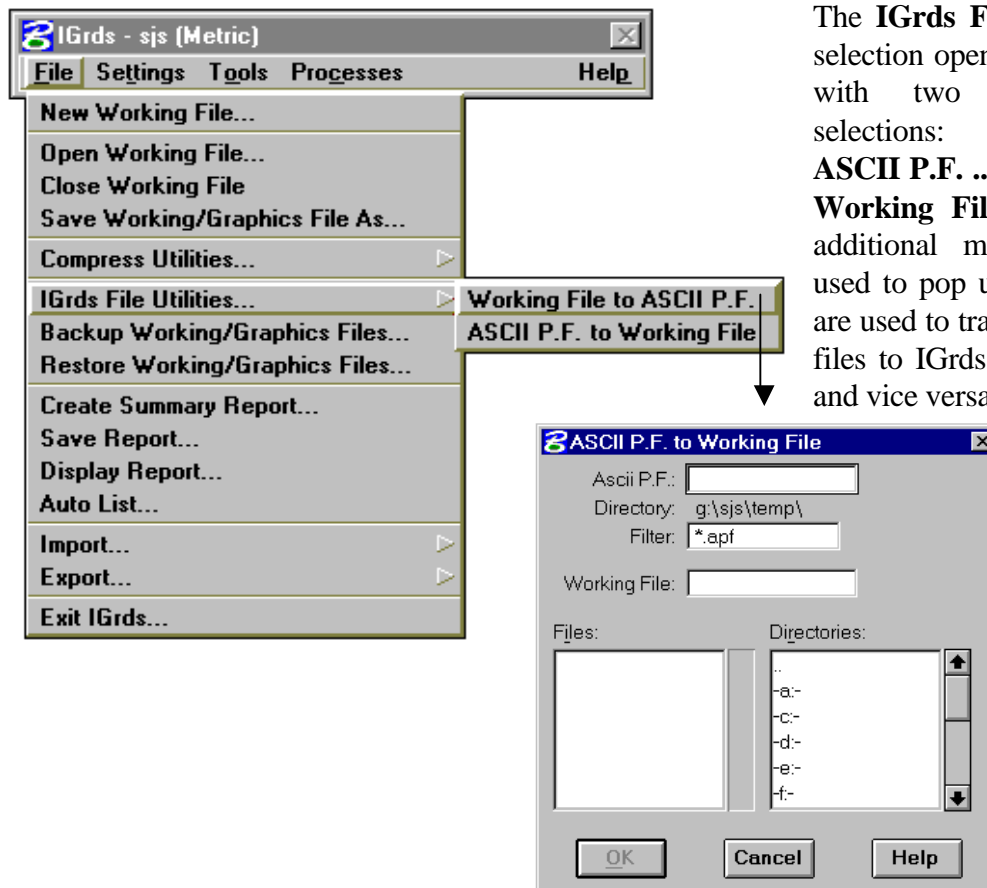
IGrds - sjs (Metric)
File Settings Tools Processes Help
New Working File...
Open Working File...
Close Working File
Save Working/Graphics File As...
Compress Utilities...
IGrds File Utilities...
Backup Working/Graphics Files...
Restore Working/Graphics Files...
Create Summary Report...
Save Report...
Display Report...
Auto List...
Import...
Export...
Exit IGrds...

Working File to ASCII P.F.
ASCII P.F. to Working File

The **IGrds F**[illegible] selection open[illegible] with two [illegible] selections: **ASCII P.F. ..**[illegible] **Working Fil**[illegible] additional m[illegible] used to pop u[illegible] are used to tra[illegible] files to IGrds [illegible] and vice versa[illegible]

ASCII P.F. to Working File
Ascii P.F.:
Directory: g:\sjs\temp\
Filter: *.apf
Working File:
Files:
Directories:
..
-a:-
-c:-
-d:-
-e:-
-f:-
OK
Cancel
Help